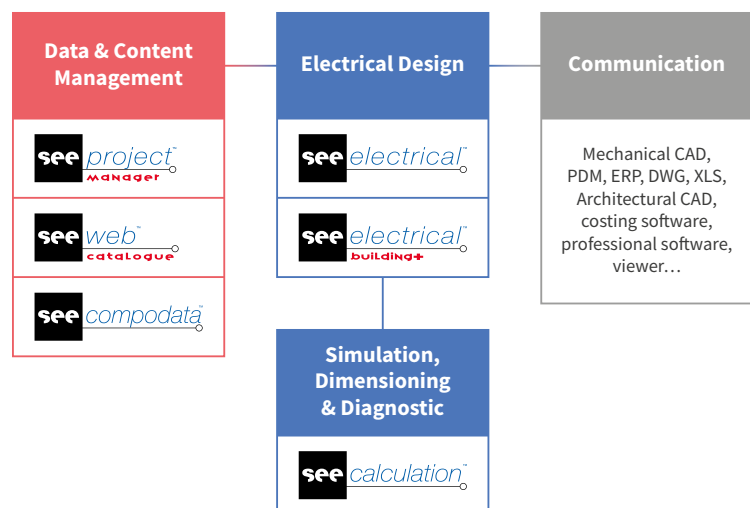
Data & Content Management

see project™ manager

see web™ catalogue

see compodata™

Electrical Design

see electrical™

see electrical™ building+

Simulation, Dimensioning & Diagnostic

see calculation™

Communication

Mechanical CAD, PDM, ERP, DWG, XLS, Architectural CAD, costing software, professional software, viewer…